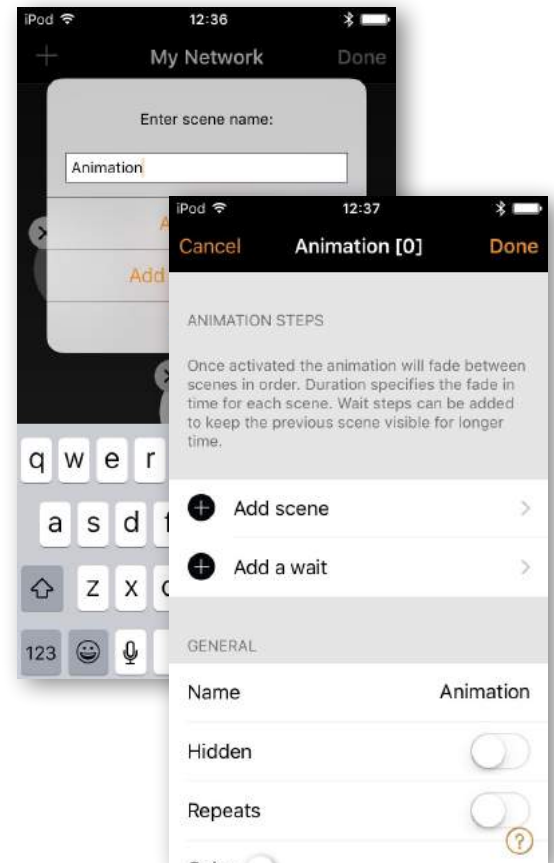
iPod 12:36
+ My Network Done

Enter scene name:
Animation
A
Add

q w e r
a s d
z x
123

iPod 12:37
Cancel Animation [0] Done

ANIMATION STEPS

Once activated the animation will fade between scenes in order. Duration specifies the fade in time for each scene. Wait steps can be added to keep the previous scene visible for longer time.

Add scene
Add a wait

GENERAL

Name Animation
Hidden
Repeats
?
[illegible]